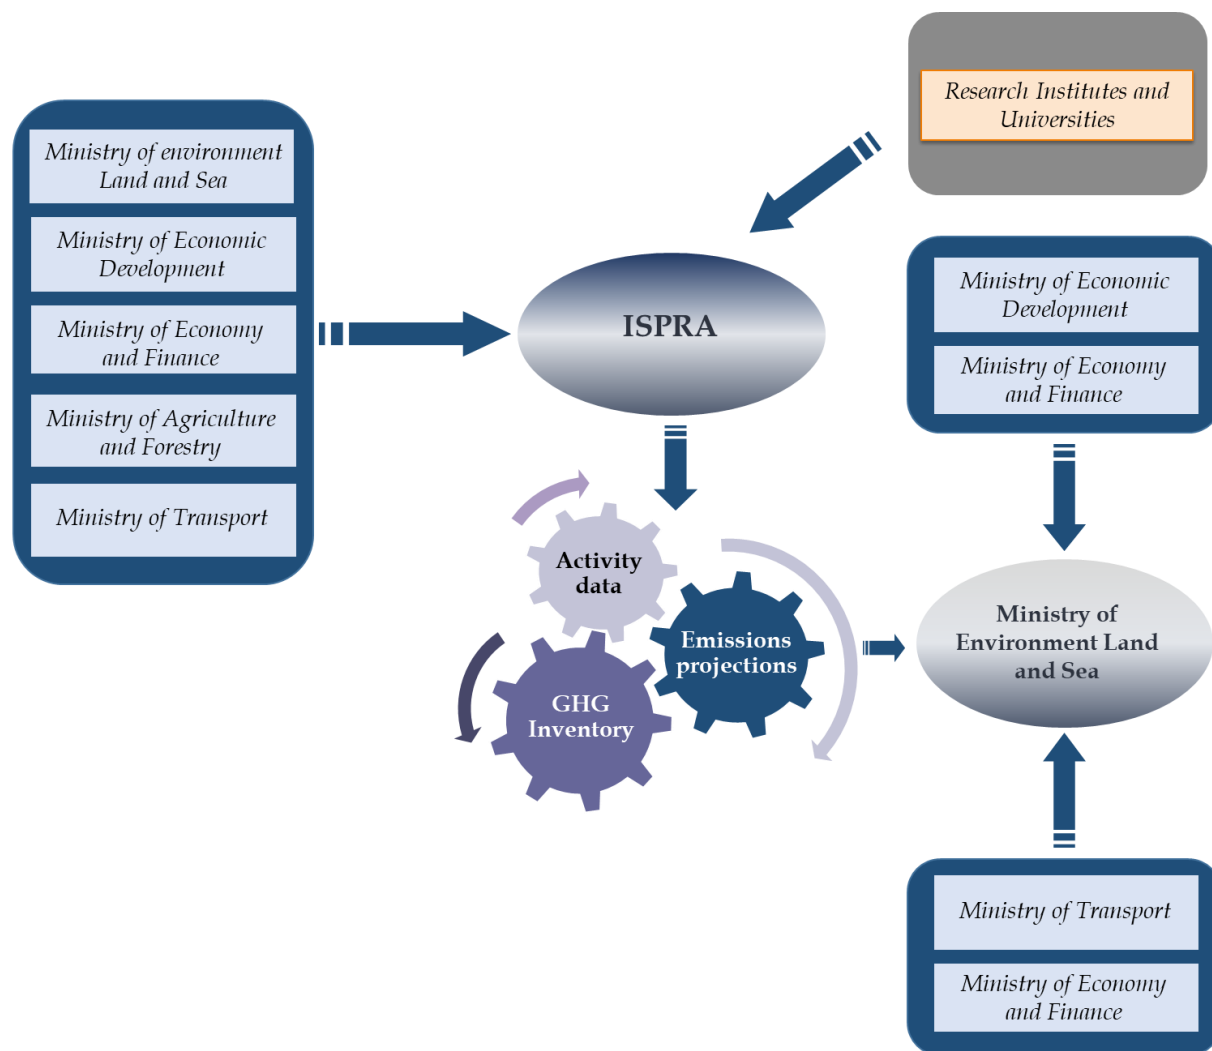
Research Institutes and Universities

Ministry of environment Land and Sea

Ministry of Economic Development

Ministry of Economy and Finance

Ministry of Agriculture and Forestry

Ministry of Transport

ISPRA

Ministry of Economic Development

Ministry of Economy and Finance

Activity data

Emissions projections

GHG Inventory

Ministry of Environment Land and Sea

Ministry of Transport

Ministry of Economy and Finance